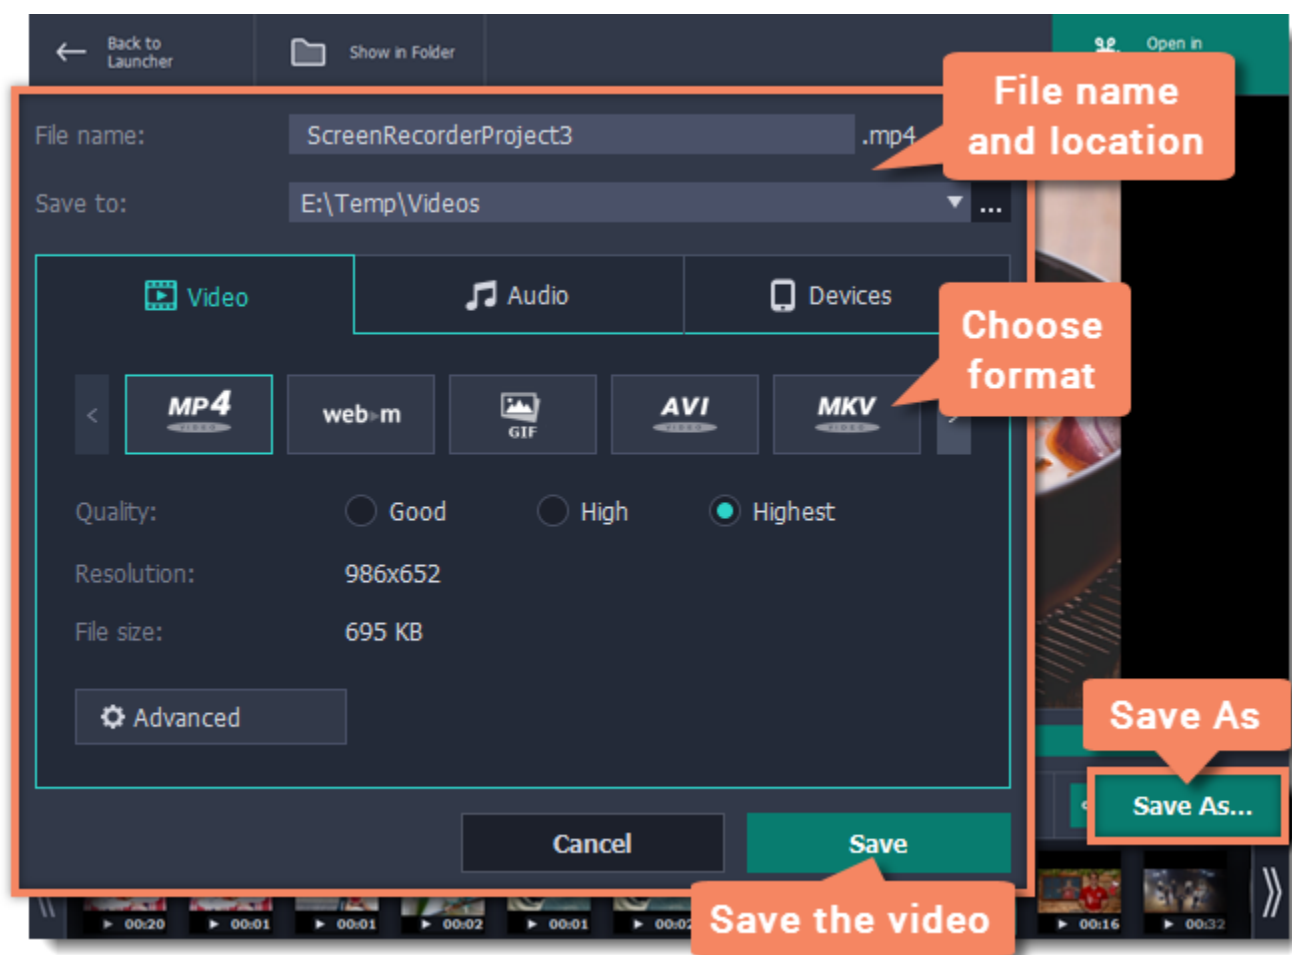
Back to Launcher

Show in Folder

Open in

File name and location

File name: ScreenRecorderProject3 .mp4

Save to: E:\Temp\Videos ...

Video

Audio

Devices

Choose format

MP4

web m

GIF

AVI

MKV

Quality: Good High Highest

Resolution: 986x652

File size: 695 KB

Advanced

Save As

Save As...

Cancel

Save

Save the video

00:20 00:01 00:01 00:02 00:01 00:02 00:16 00:32